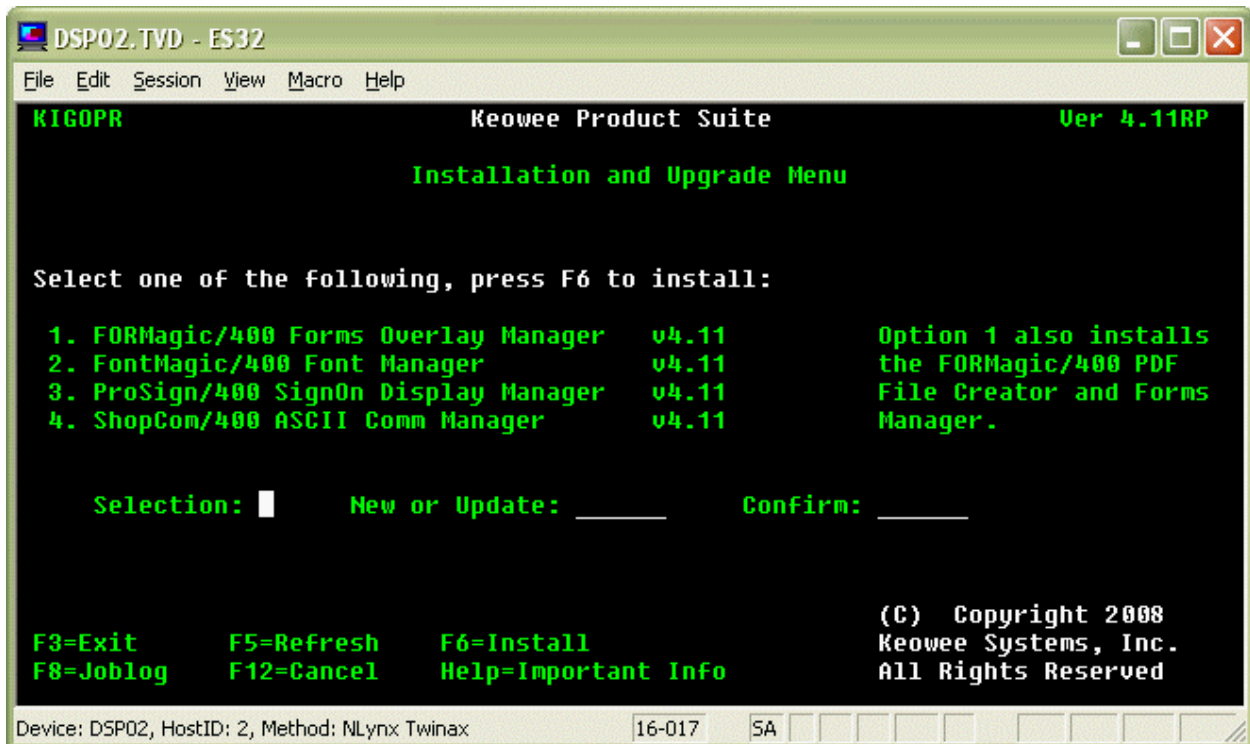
DSP02.TVD - ES32

File Edit Session View Macro Help

KIGOPR Keowee Product Suite Ver 4.11RP

Installation and Upgrade Menu

Select one of the following, press F6 to install:

1. FORMagic/400 Forms Overlay Manager v4.11
2. FontMagic/400 Font Manager v4.11
3. ProSign/400 SignOn Display Manager v4.11
4. ShopCom/400 ASCII Comm Manager v4.11

Option 1 also installs the FORMagic/400 PDF File Creator and Forms Manager.

Selection: New or Update: ______ Confirm: ______

(C) Copyright 2008
Keowee Systems, Inc.
All Rights Reserved

F3=Exit F5=Refresh F6=Install
F8=Joblog F12=Cancel Help=Important Info

Device: DSP02, HostID: 2, Method: NLynx Twinax 16-017 SA